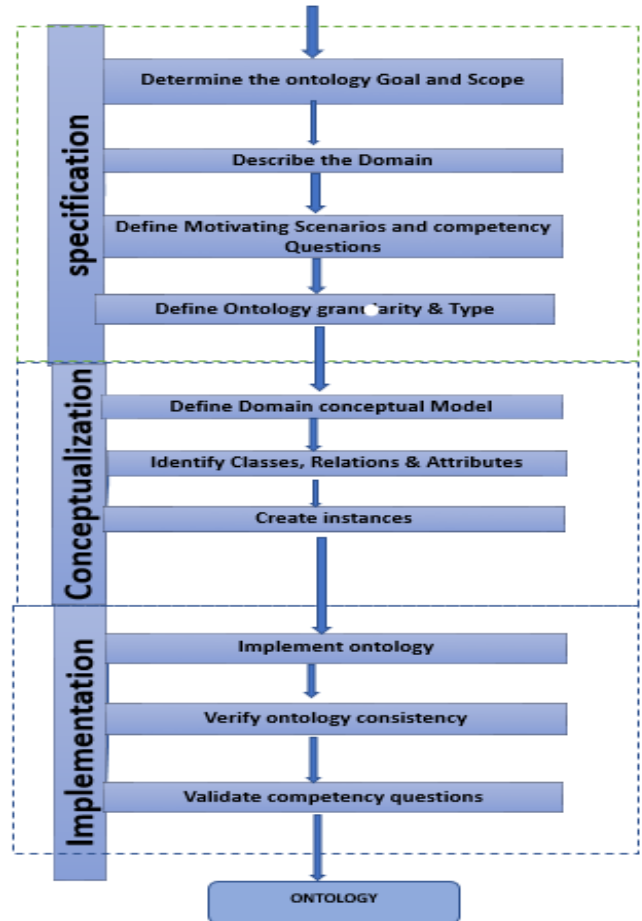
specification

Determine the ontology Goal and Scope

Describe the Domain

Define Motivating Scenarios and competency Questions

Define Ontology granularity & Type

Conceptualization

Define Domain conceptual Model

Identify Classes, Relations & Attributes

Create instances

Implementation

Implement ontology

Verify ontology consistency

Validate competency questions

ONTOLOGY